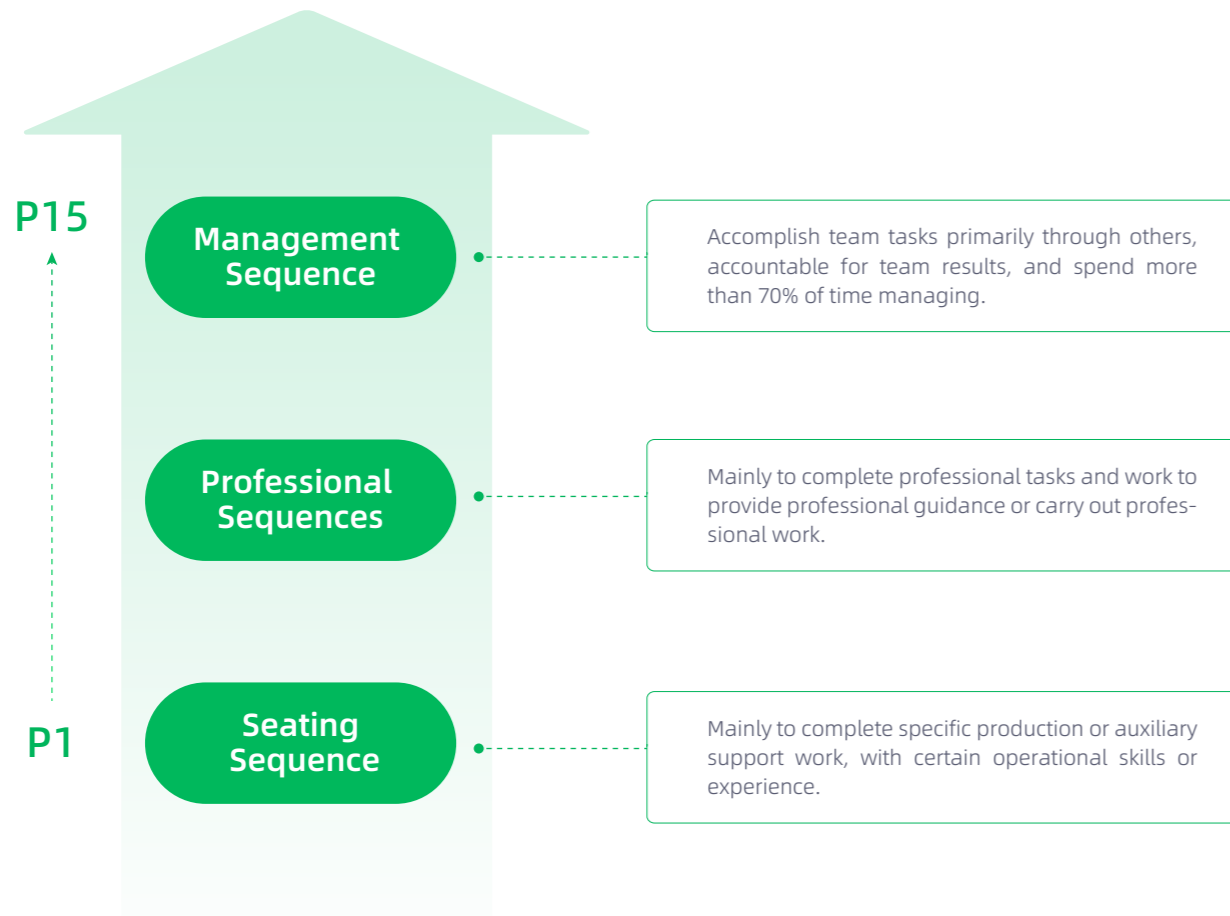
P15

P1

Management Sequence

Accomplish team tasks primarily through others, accountable for team results, and spend more than 70% of time managing.

Professional Sequences

Mainly to complete professional tasks and work to provide professional guidance or carry out professional work.

Seating Sequence

Mainly to complete specific production or auxiliary support work, with certain operational skills or experience.